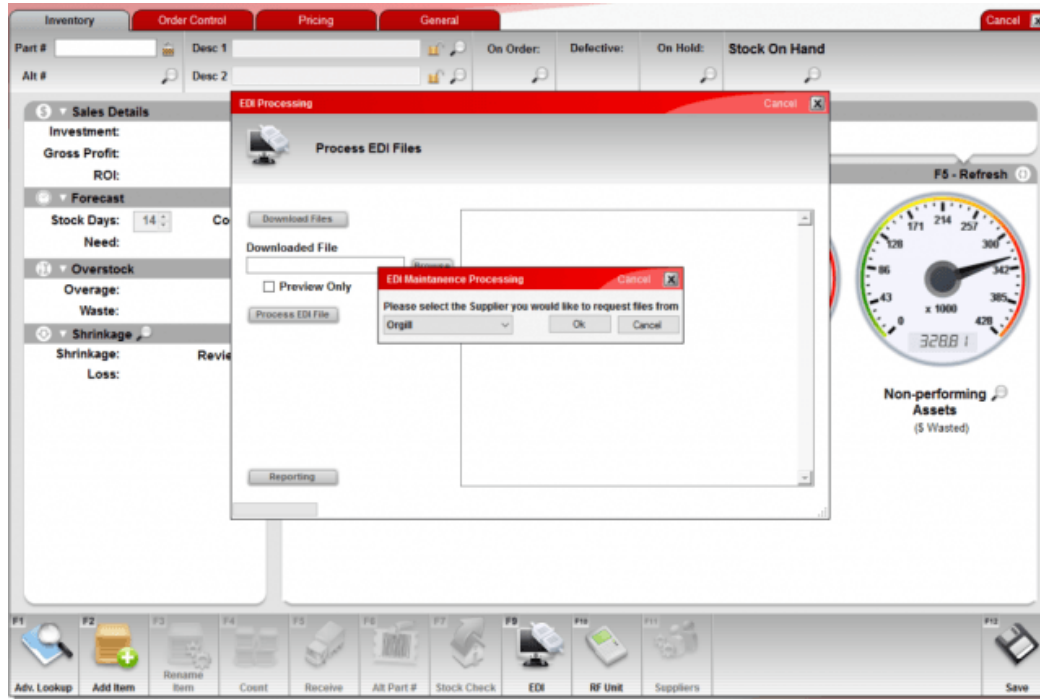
Inventory | Order Control | Pricing | General | Cancel

Part # | Desc 1 | On Order: | Defective: | On Hold: | Stock On Hand

Alt # | Desc 2

Sales Details
Investment:
Gross Profit:
ROI:

Forecast
Stock Days: 14
Co
Need:

Overstock
Overage:
Waste:

Shrinkage
Shrinkage:
Revie
Loss:

EDI Processing
Cancel

Process EDI Files

Download Files

Downloaded File

Browse

Preview Only

Process EDI File

Reporting

EDI Maintanence Processing
Cancel

Please select the Supplier you would like to request files from

Orgill

Ok

Cancel

F5 - Refresh

171 214 257
128 300
86 342
43 385
0 428
x 1000
328.8

Non-performing Assets
($ Wasted)

F1 Adv. Lookup
F2 Add Item
F3 Rename Item
F4 Count
F5 Receive
F6 Alt Part #
F7 Stock Check
F9 EDI
F10 RF Unit
F11 Suppliers
F12 Save